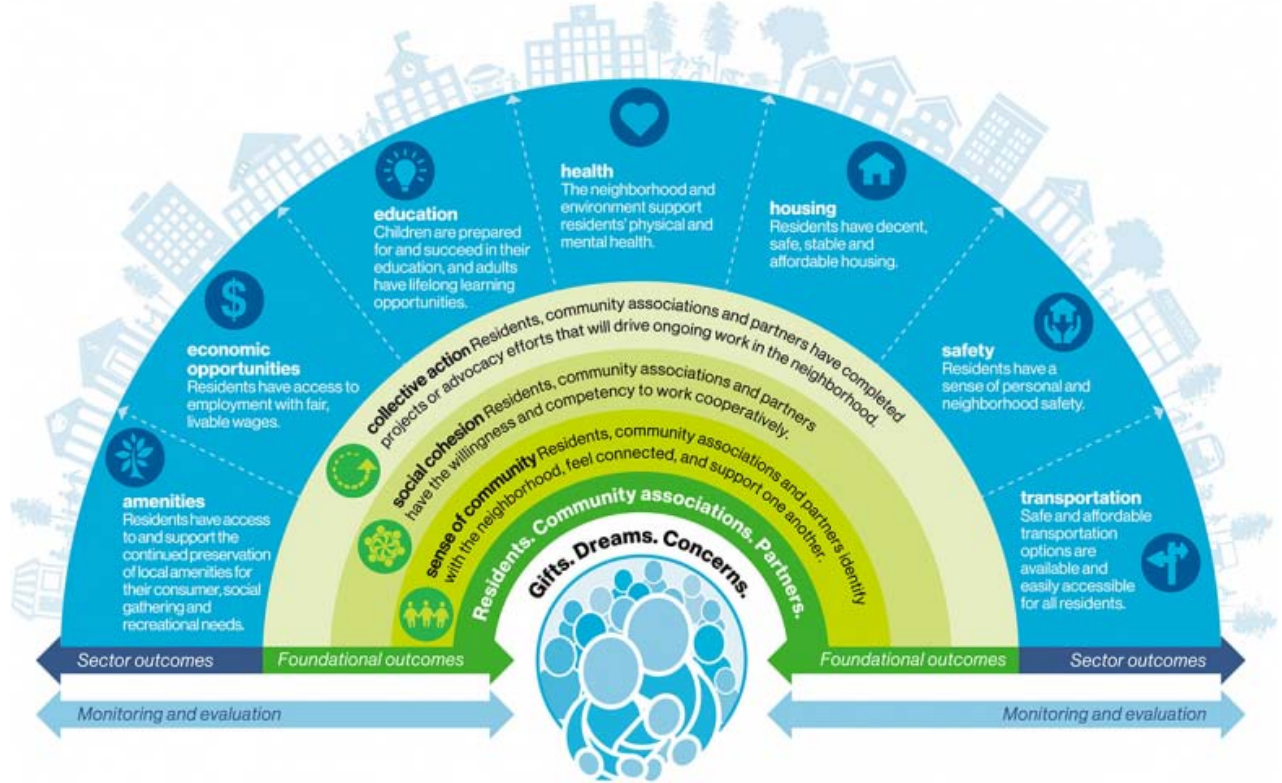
**health**
The neighborhood and environment support residents' physical and mental health.

**education**
Children are prepared for and succeed in their education, and adults have lifelong learning opportunities.

**housing**
Residents have decent, safe, stable and affordable housing.

**economic opportunities**
Residents have access to employment with fair, livable wages.

**safety**
Residents have a sense of personal and neighborhood safety.

**amenities**
Residents have access to and support the continued preservation of local amenities for their consumer, social gathering and recreational needs.

**transportation**
Safe and affordable transportation options are available and easily accessible for all residents.

**collective action** Residents, community associations and partners have completed projects or advocacy efforts that will drive ongoing work in the neighborhood.

**social cohesion** Residents, community associations and partners have the willingness and competency to work cooperatively.

**sense of community** Residents, community associations and partners identify with the neighborhood, feel connected, and support one another.

Residents. Community associations. Partners.

Gifts. Dreams. Concerns.

Sector outcomes | Foundational outcomes | Foundational outcomes | Sector outcomes

Monitoring and evaluation | Monitoring and evaluation